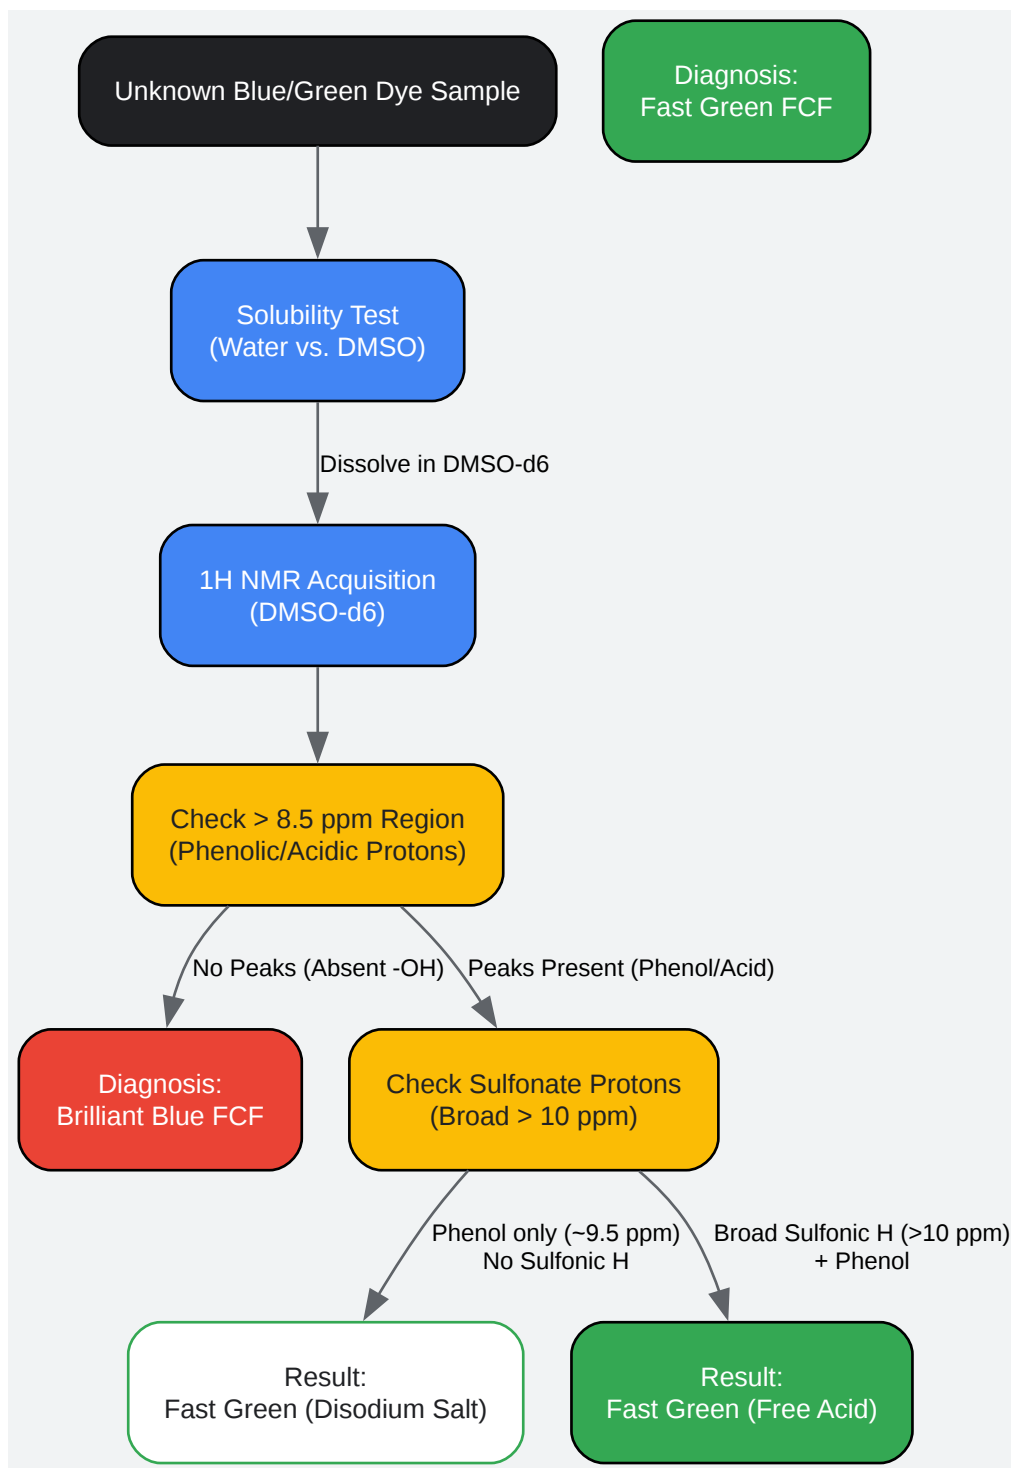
Unknown Blue/Green Dye Sample

Diagnosis:
Fast Green FCF

Solubility Test
(Water vs. DMSO)

Dissolve in DMSO-d6

1H NMR Acquisition
(DMSO-d6)

Check > 8.5 ppm Region
(Phenolic/Acidic Protons)

No Peaks (Absent -OH)

Peaks Present (Phenol/Acid)

Diagnosis:
Brilliant Blue FCF

Check Sulfonate Protons
(Broad > 10 ppm)

Phenol only (~9.5 ppm)
No Sulfonic H

Broad Sulfonic H (>10 ppm)
+ Phenol

Result:
Fast Green (Disodium Salt)

Result:
Fast Green (Free Acid)